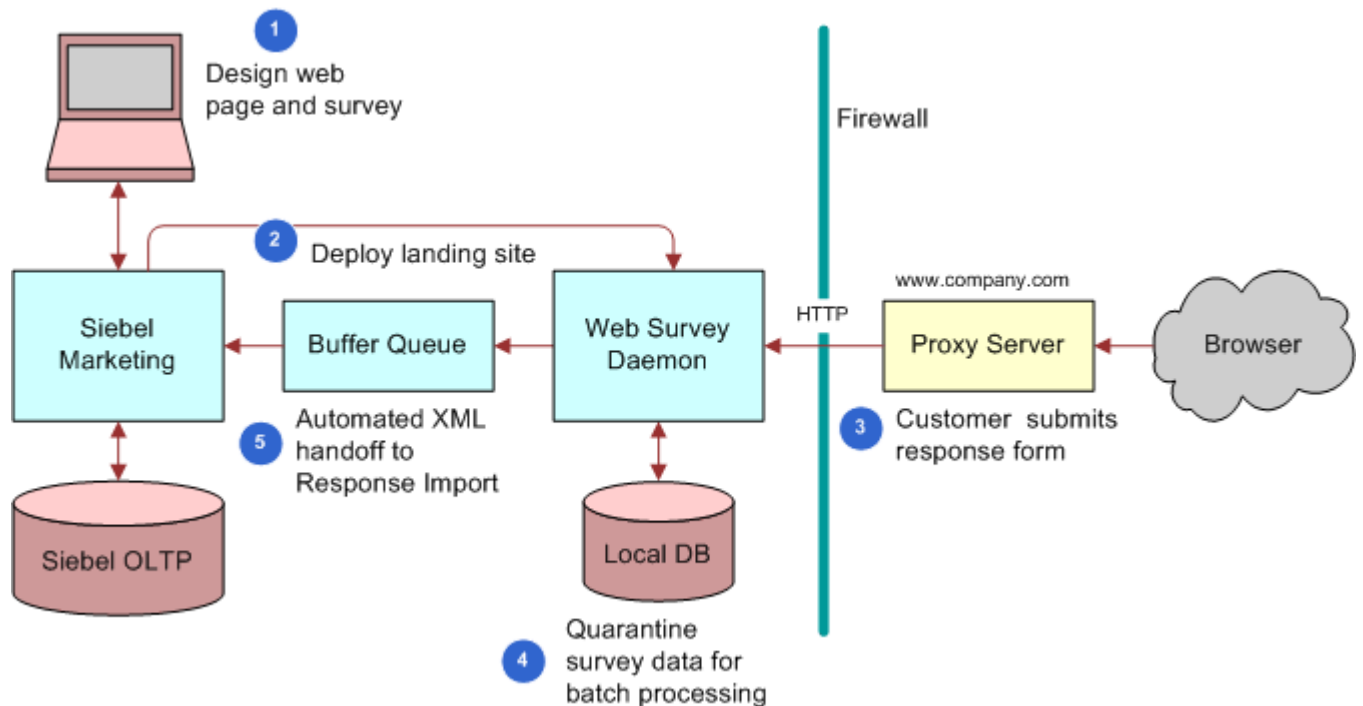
1
Design web page and survey

Firewall

2
Deploy landing site

www.company.com

Siebel Marketing

Buffer Queue

Web Survey Daemon

HTTP

Proxy Server

Browser

Automated XML handoff to Response Import
5

3
Customer submits response form

Siebel OLTP

Local DB

4
Quarantine survey data for batch processing